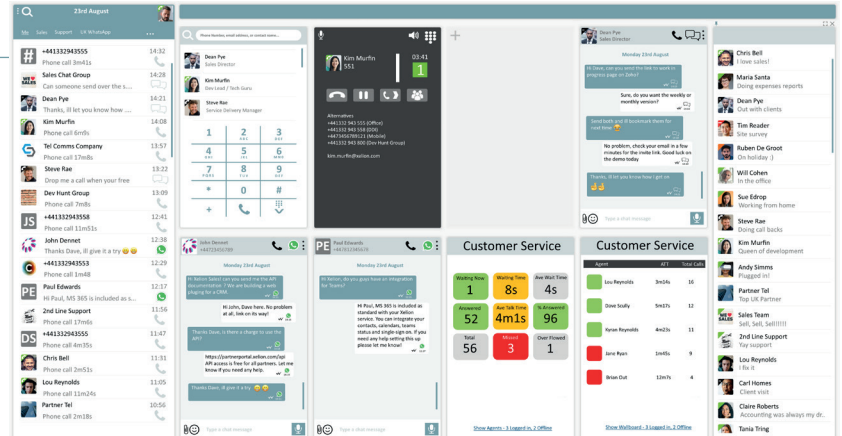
23rd August

Me Sales Support UK WhatsApp ...

+441332943555 14:32
Phone call 3m41s

Sales Chat Group 14:29
Can someone send over the s...

Dean Pye 14:27
Thanks, Ill let you know how ...

Kim Murfin 14:08
Phone call 6m9s

Tel Comms Company 13:57
Phone call 17m8s

Steve Rae 13:22
Drop me a call when your free

Dev Hunt Group 13:09
Phone call 7m8s

+441332943558 12:41
Phone call 11m51s

John Dennet 12:38
Thanks Dave, Ill give it a try

+441332943553 12:29
Phone call 1m48

Paul Edwards 12:27
Hi Paul, MS 365 is included as s...

2nd Line Support 11:56
Phone call 17m6s

+441332943555 11:47
Phone call 4m35s

Chris Bell 11:31
Phone call 26m8s

Lou Reynolds 11:05
Phone call 11m24s

Partner Tel 10:56
Phone call 2m18s

Phone Number, email address, or contact name...

Dean Pye
Sales Director

Kim Murfin
Dev Lead / Tech Guru

Steve Rae
Service Delivery Manager

1
2 ABC
3 DEF
4 GHI
5 JKL
6 MNO
7 PQRS
8 TUV
9 WXYZ
*
0
#
+

Kim Murfin
551
03:41
1

Alternatives
+441332 943 555 (Office)
+441332 943 556 (DDI)
+447345678921 (Mobile)
+441332 943 300 (Dev Hunt Group)

kim.murfin@xelion.com

Dean Pye
Sales Director

Monday 23rd August

Hi Dave, can you send the link to work in progress page on Zoho?

Sure, do you want the weekly or monthly version?

Weekly please.

Sure, Ill add it bookmark them for next time

No problem, chuck your email in a few minutes for the invite link. Good luck on the demo today

Thanks, Ill let you know how I get on

Type a chat message

Chris Bell
I love sales!

Maria Santa
Doing expenses reports

Dean Pye
Out with clients

Tim Reader
Site survey

Ruben De Groot
On holiday :)

Will Cohen
In the office

Sue Edrop
Working from home

Steve Rae
Doing call backs

Kim Murfin
Queen of development

Andy Simms
Plugged in!

Partner Tel
Top UK Partner

Sales Team
Sell, Sell, Sell!!!!

2nd Line Support
Yay support!

Lou Reynolds
I fix it

Carl Homes
Client visit

Claire Roberts
Accounting was always my dr...

Tania Tring

John Dennet
+447534567989

Monday 23rd August

Hi Xelion. Sales can you send me the API documentation. ? We are building a web plugin for a CRM.

Hi John, Dave here. No problem at all, look on its way!

Thanks Dave, is there a charge to use the API?

https://partnerportal.xelion.com/api
API access is free for all partners. Let me know if you need any help.

Thanks Dave, Ill give it a try

Type a chat message

Paul Edwards
+447915346678

Monday 23rd August

Hi Xelion, do you guys have an integration for Teams?

Hi Paul, MS 365 is included as standard with your Xelion service. You can integrate your contacts, calendars, teams status and single-sign on. If you need any help setting this up please let me know!

Type a chat message

Customer Service

| Waiting Now | Waiting Time | Ave Wait Time |
|---|---|---|
| 1 | 8s | 4s |
| Answered | Ave Talk Time | % Answered |
| 52 | 4m1s | 96 |
| Total | Missed | Over Flowed |
| 56 | 3 | 1 |

Show Agents - 3 Logged in, 2 Offline

Customer Service

| Agent | ATT | Total Calls |
|---|---|---|
| Lou Reynolds | 3m14s | 16 |
| Dave Scully | 5m17s | 12 |
| Kyran Reynolds | 4m23s | 11 |
| Jane Ryan | 1m45s | 9 |
| Brian Dot | 12m7s | 4 |

Show Wallboard - 3 Logged in, 2 Offline